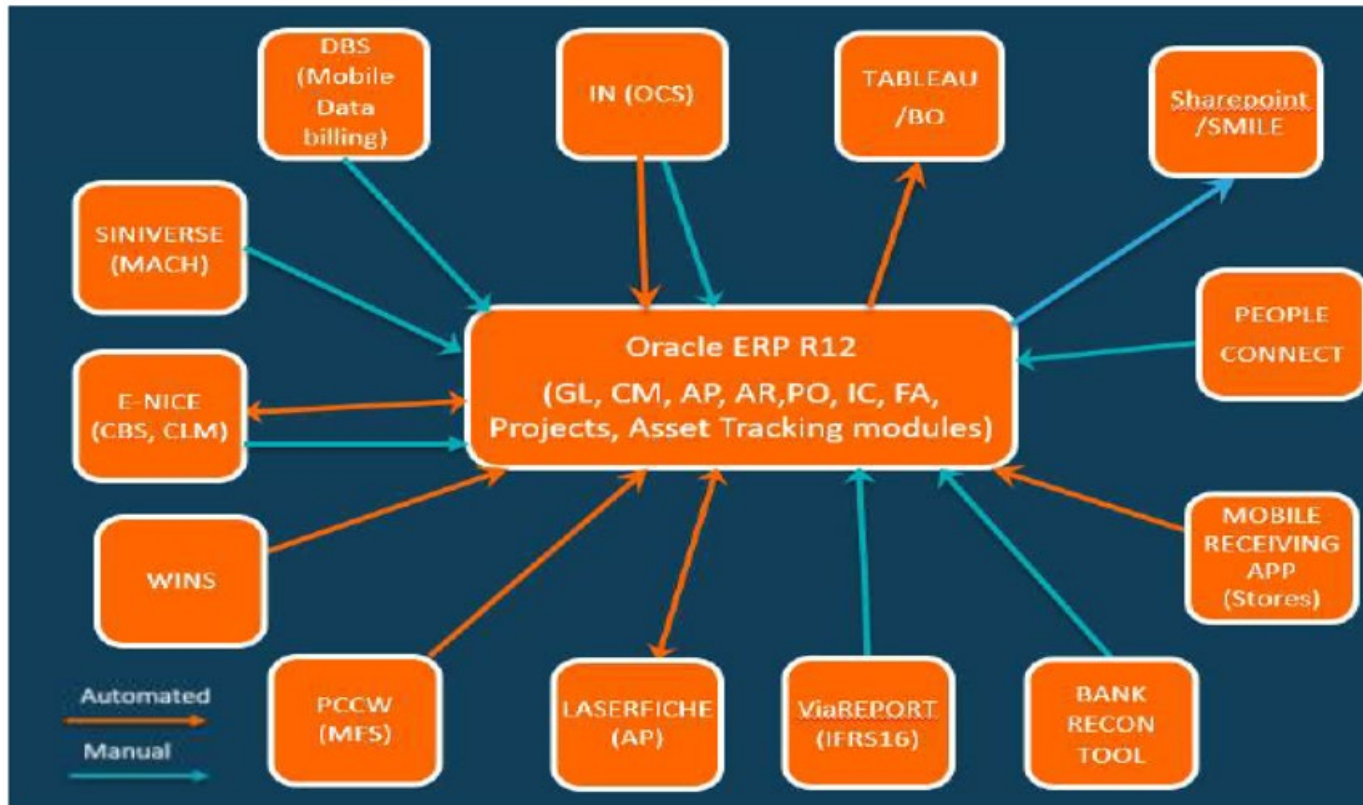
DBS (Mobile Data billing)

IN (OCS)

TABLEAU /BO

Sharepoint /SMILE

SINIVERSE (MACH)

Oracle ERP R12
(GL, CM, AP, AR,PO, IC, FA, Projects, Asset Tracking modules)

PEOPLE CONNECT

E-NICE (CBS, CLM)

WINS

MOBILE RECEIVING APP (Stores)

Automated

Manual

PCCW (MFS)

LASERFICHE (AP)

ViaREPORT (IFRS16)

BANK RECON TOOL